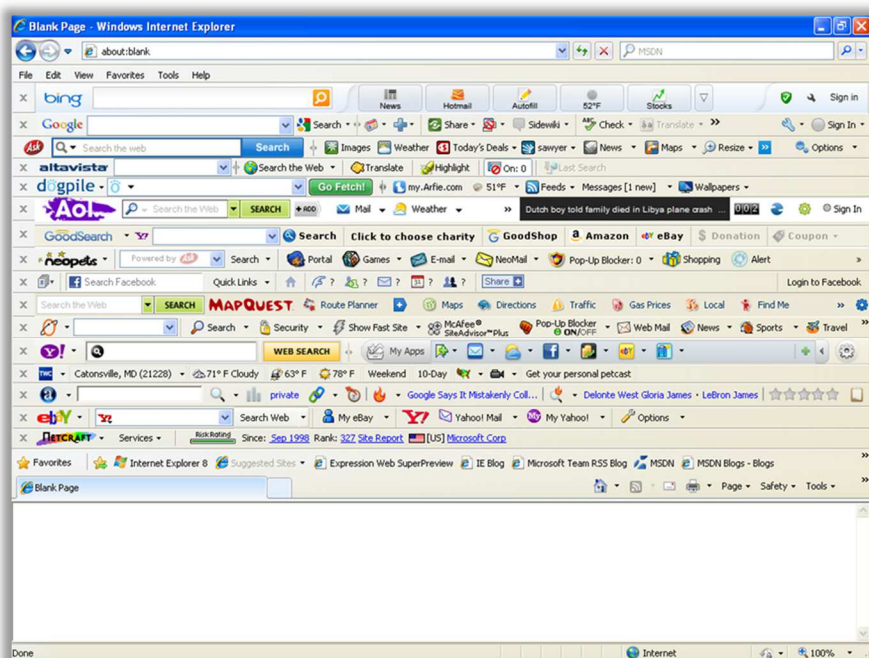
Blank Page - Windows Internet Explorer

about:blank

MSDN

File Edit View Favorites Tools Help

bing News Hotmail Autofill 52°F Stocks Sign in

Google Search Share Sidewiki Check Translate Sign In

Search the web Search Images Weather Today's Deals sawyer News Maps Resize Options

altavista Search the Web Translate Highlight On: 0 Last Search

dogpile Go Fetch! my.Arfie.com 51°F Feeds Messages [1 new] Wallpapers

Aol. Search the Web SEARCH ADD Mail Weather Dutch boy told family died in Libya plane crash 0/2 Sign In

GoodSearch Search Click to choose charity GoodShop Amazon eBay Donation Coupon

neopets Powered by Search Portal Games E-mail NeoMail Pop-Up Blocker: 0 Shopping Alert

Search Facebook Quick Links Share Login to Facebook

Search the Web SEARCH MAPQUEST Route Planner Maps Directions Traffic Gas Prices Local Find Me

Search Security Show Fast Site McAfee SiteAdvisor Plus Pop-Up Blocker ON/OFF Web Mail News Sports Travel

Y! WEB SEARCH My Apps

TWC Catonsville, MD (21228) 71° F Cloudy 63° F 78° F Weekend 10-Day Get your personal petcast

private Google Says It Mistakenly Coll... Delonte West Gloria James LeBron James

ebY Search Web My eBay Yahoo! Mail My Yahoo! Options

NETCRAFT Services Risk Rating Since: Sep 1998 Rank: 327 Site Report [US] Microsoft Corp

Favorites Internet Explorer 8 Suggested Sites Expression Web SuperPreview IE Blog Microsoft Team RSS Blog MSDN MSDN Blogs - Blogs

Blank Page Page Safety Tools

Done Internet 100%